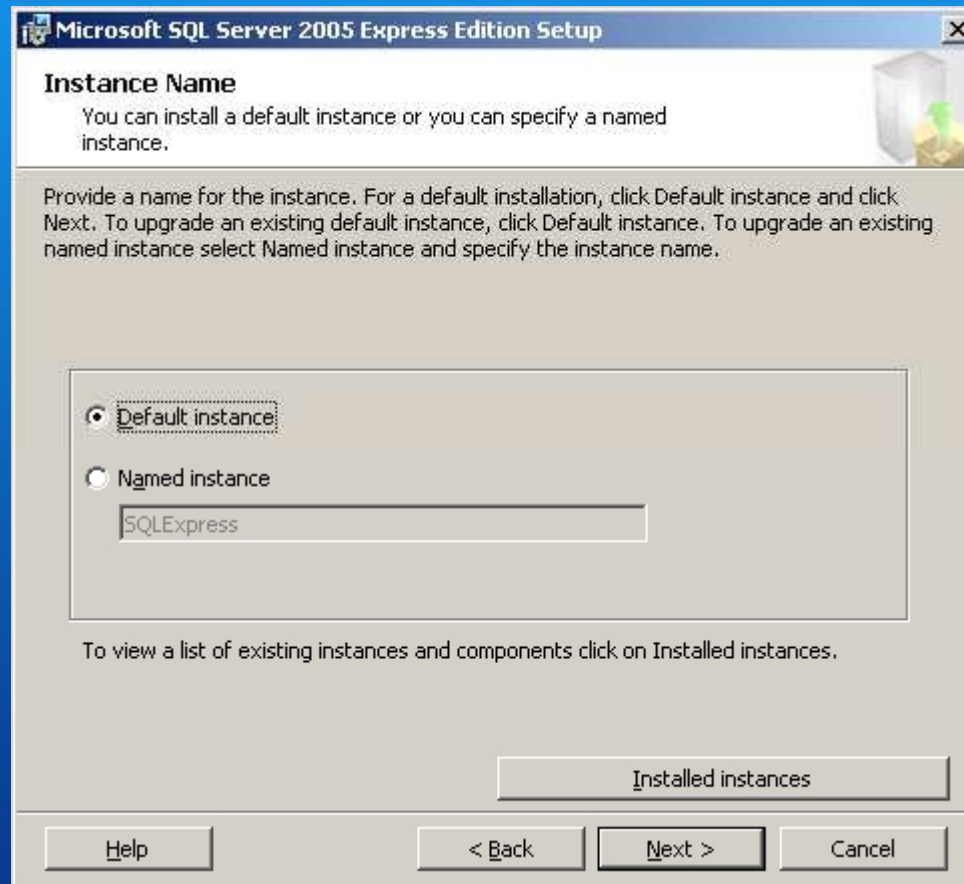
Microsoft SQL Server 2005 Express Edition Setup

Instance Name
You can install a default instance or you can specify a named instance.

Provide a name for the instance. For a default installation, click Default instance and click Next. To upgrade an existing default instance, click Default instance. To upgrade an existing named instance select Named instance and specify the instance name.

Default instance

Named instance

SQLExpress

To view a list of existing instances and components click on Installed instances.

Installed instances

Help

< Back

Next >

Cancel